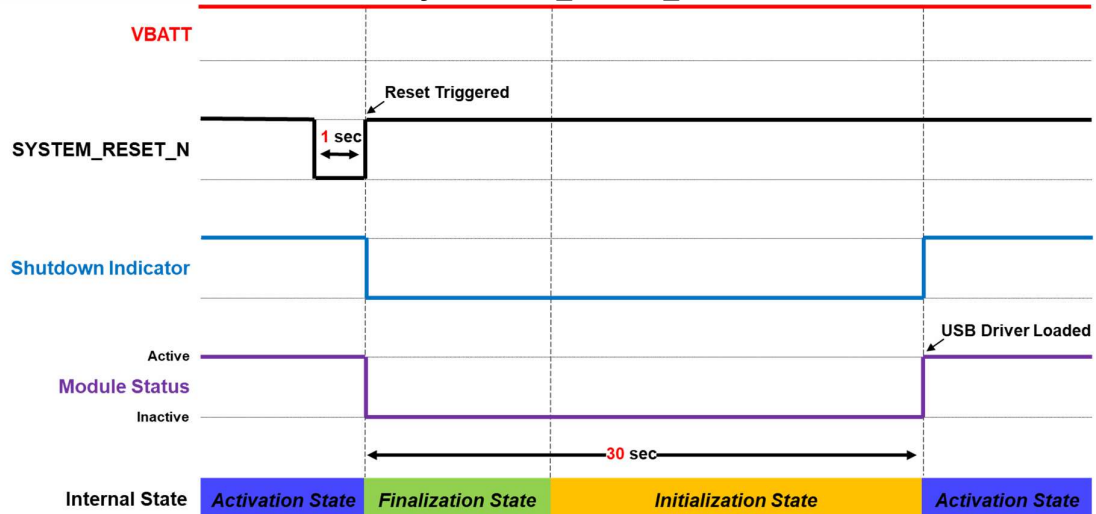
VBATT

Reset Triggered

1 sec

SYSTEM_RESET_N

Shutdown Indicator

USB Driver Loaded

Active

Module Status

Inactive

30 sec

Internal State

Activation State

Finalization State

Initialization State

Activation State